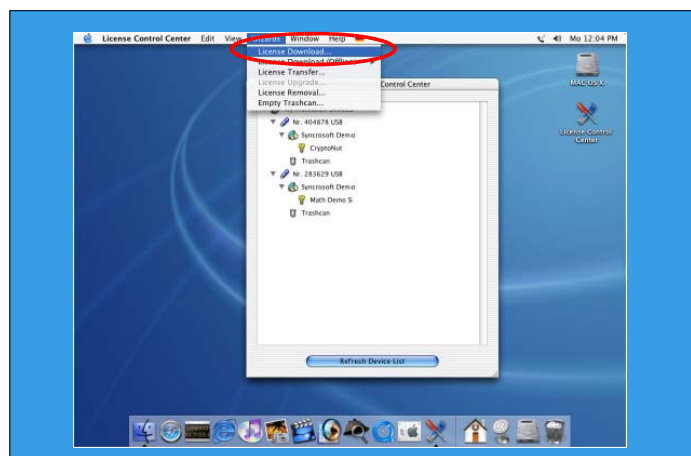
License Control Center Edit View Wizards Window Help

Mo 12:04 PM

License Download...
License Download (Offline)...
License Transfer...
License Upgrade...
License Removal...
Empty Trashcan...

Control Center

Nr. 404878 USB
Syncrosoft Demo
CryptoNut
Trashcan
Nr. 283629 USB
Syncrosoft Demo
Math Demo S
Trashcan

Refresh Device List

MAC OS X

License Control Center